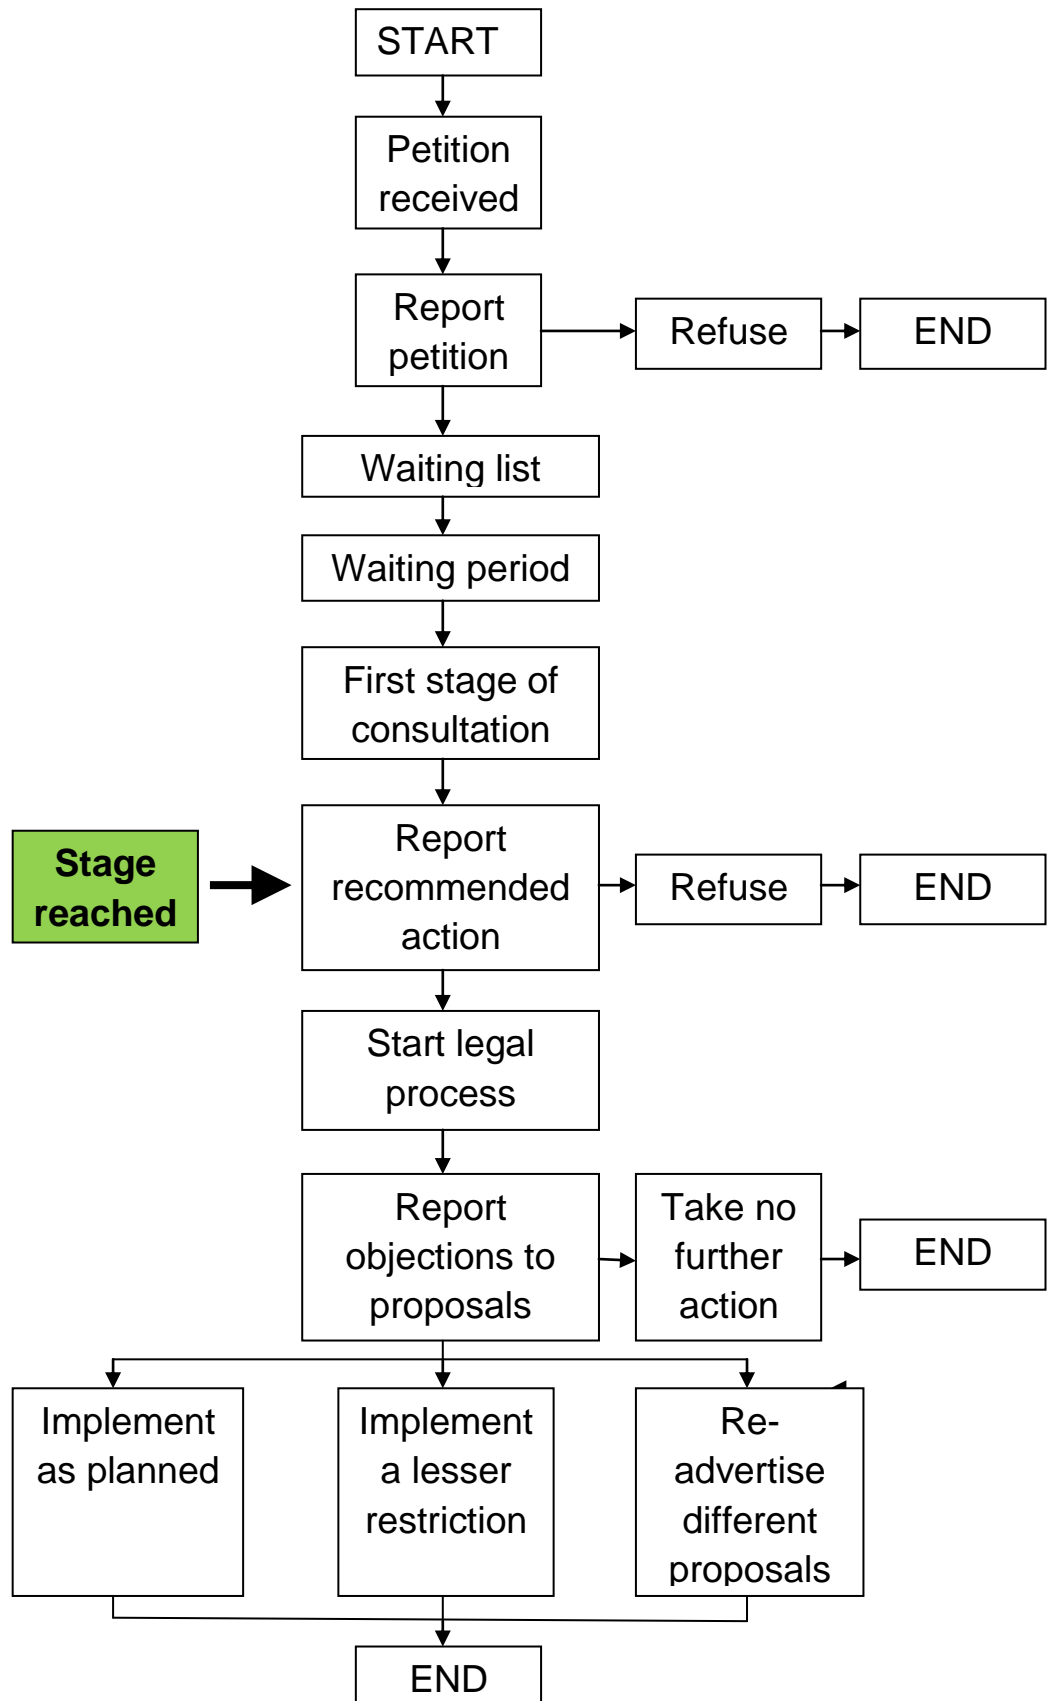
START

Petition received

Report petition

Refuse

END

Waiting list

Waiting period

First stage of consultation

Stage reached

Report recommended action

Refuse

END

Start legal process

Report objections to proposals

Take no further action

END

Implement as planned

Implement a lesser restriction

Re-advertise different proposals

END